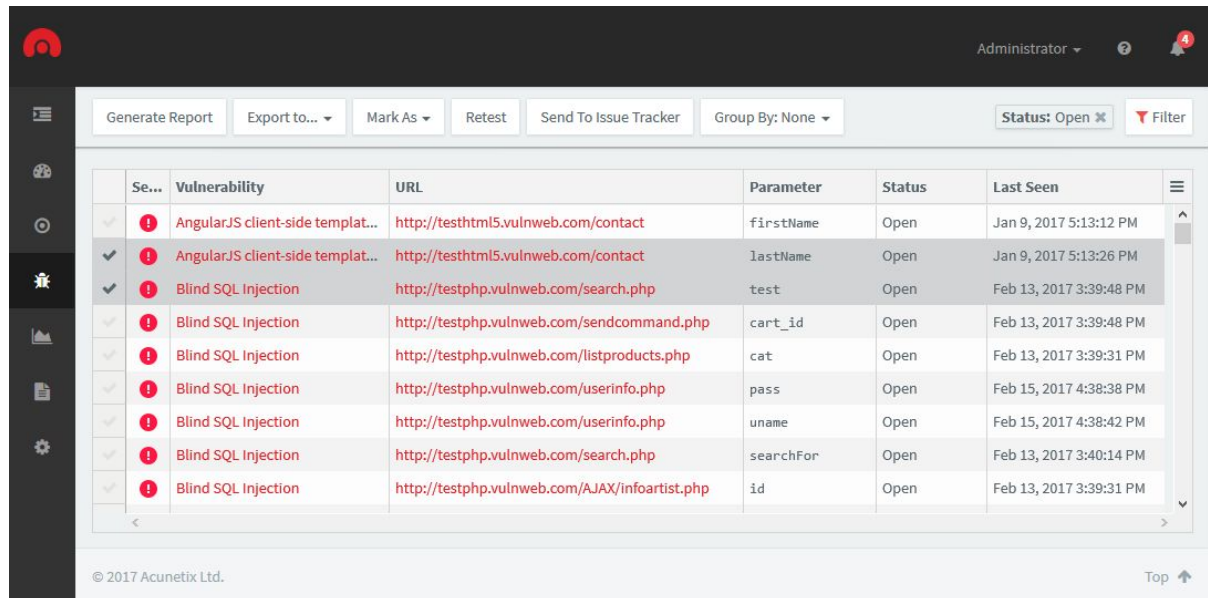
Administrator

4

Generate Report | Export to... | Mark As | Retest | Send To Issue Tracker | Group By: None

Status: Open | Filter

| | Se... | Vulnerability | URL | Parameter | Status | Last Seen |
|---|---|---|---|---|---|---|
| | | AngularJS client-side templat... | http://testhtml5.vulnweb.com/contact | firstName | Open | Jan 9, 2017 5:13:12 PM |
| | | AngularJS client-side templat... | http://testhtml5.vulnweb.com/contact | lastName | Open | Jan 9, 2017 5:13:26 PM |
| | | Blind SQL Injection | http://testphp.vulnweb.com/search.php | test | Open | Feb 13, 2017 3:39:48 PM |
| | | Blind SQL Injection | http://testphp.vulnweb.com/sendcommand.php | cart_id | Open | Feb 13, 2017 3:39:48 PM |
| | | Blind SQL Injection | http://testphp.vulnweb.com/listproducts.php | cat | Open | Feb 13, 2017 3:39:31 PM |
| | | Blind SQL Injection | http://testphp.vulnweb.com/userinfo.php | pass | Open | Feb 15, 2017 4:38:38 PM |
| | | Blind SQL Injection | http://testphp.vulnweb.com/userinfo.php | uname | Open | Feb 15, 2017 4:38:42 PM |
| | | Blind SQL Injection | http://testphp.vulnweb.com/search.php | searchFor | Open | Feb 13, 2017 3:40:14 PM |
| | | Blind SQL Injection | http://testphp.vulnweb.com/AJAX/infoartist.php | id | Open | Feb 13, 2017 3:39:31 PM |

© 2017 Acunetix Ltd.

Top